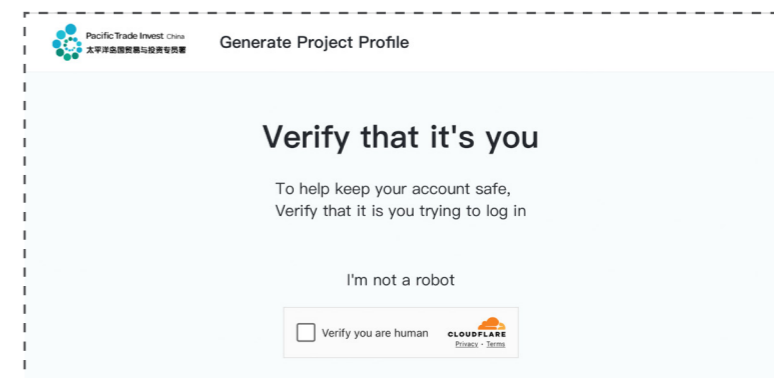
Pacific Trade Invest China
太平洋岛国贸易与投资专员署

Generate Project Profile

Verify that it's you

To help keep your account safe,
Verify that it is you trying to log in

I'm not a robot

Verify you are human

CLOUDFLARE
Privacy - Terms